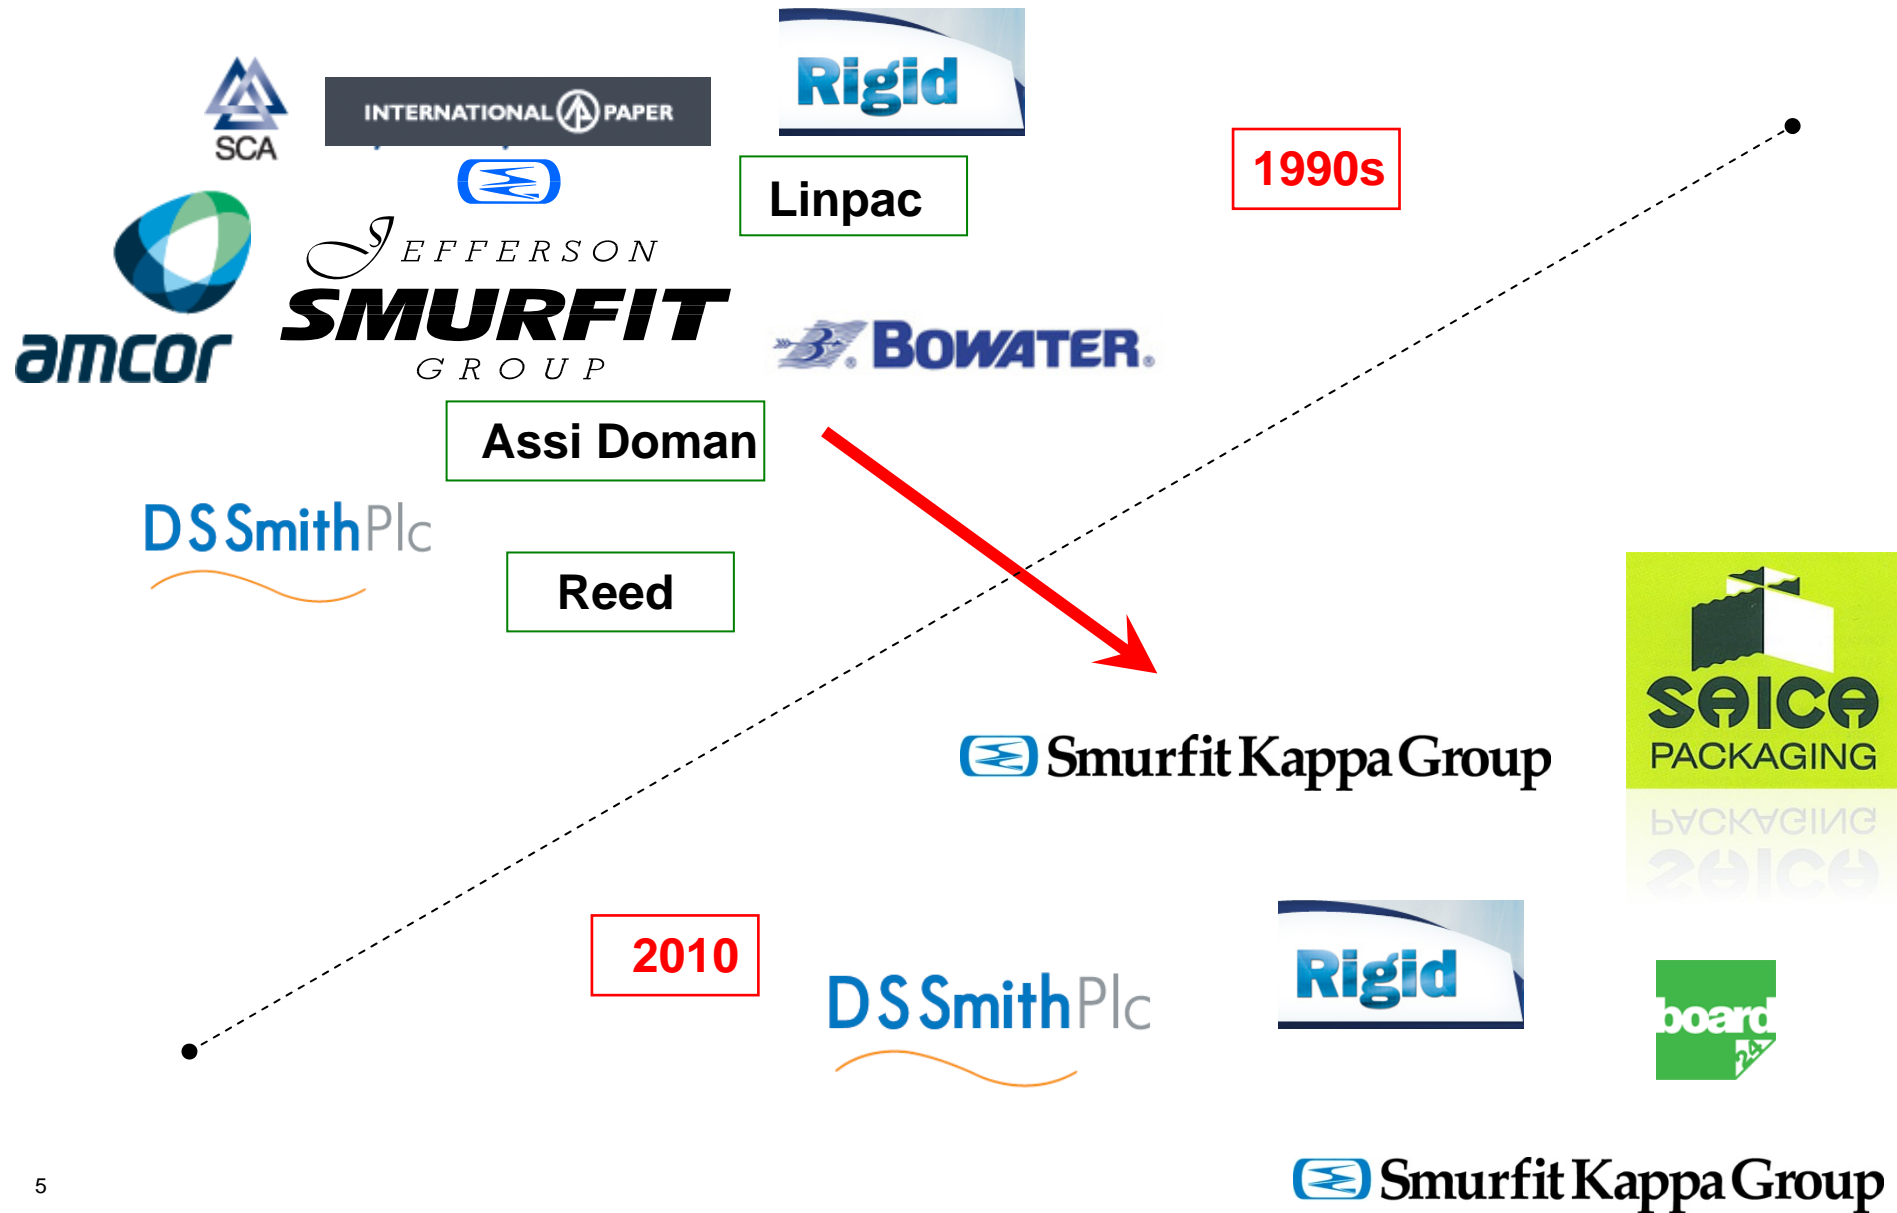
SCA

INTERNATIONAL PAPER

Rigid

Linpac

1990s

amcor

JEFFERSON SMURFIT GROUP

BOWATER.

Assi Doman

DS Smith Plc

Reed

Smurfit Kappa Group

SAICA PACKAGING

2010

DS Smith Plc

Rigid

board 24

Smurfit Kappa Group

5